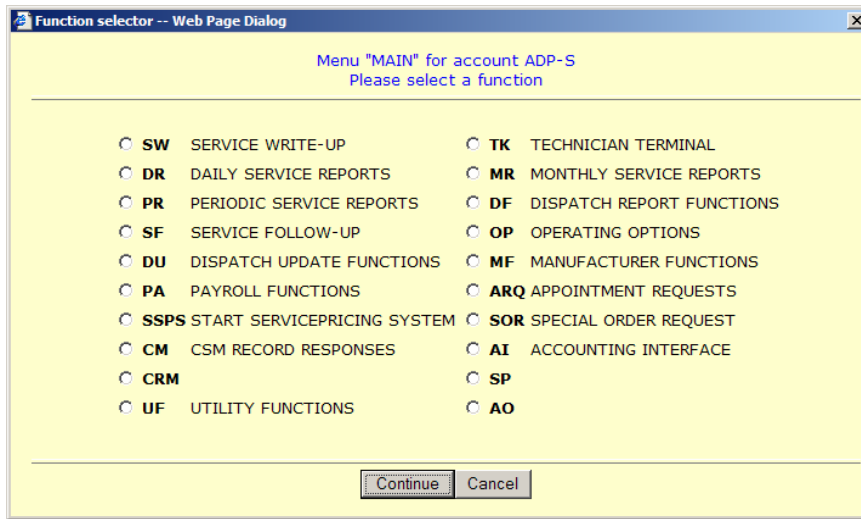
Function selector -- Web Page Dialog

Menu "MAIN" for account ADP-S
Please select a function

SW SERVICE WRITE-UP
DR DAILY SERVICE REPORTS
PR PERIODIC SERVICE REPORTS
SF SERVICE FOLLOW-UP
DU DISPATCH UPDATE FUNCTIONS
PA PAYROLL FUNCTIONS
SSPS START SERVICEPRICING SYSTEM
CM CSM RECORD RESPONSES
CRM
UF UTILITY FUNCTIONS

TK TECHNICIAN TERMINAL
MR MONTHLY SERVICE REPORTS
DF DISPATCH REPORT FUNCTIONS
OP OPERATING OPTIONS
MF MANUFACTURER FUNCTIONS
ARQ APPOINTMENT REQUESTS
SOR SPECIAL ORDER REQUEST
AI ACCOUNTING INTERFACE
SP
AO

Continue Cancel